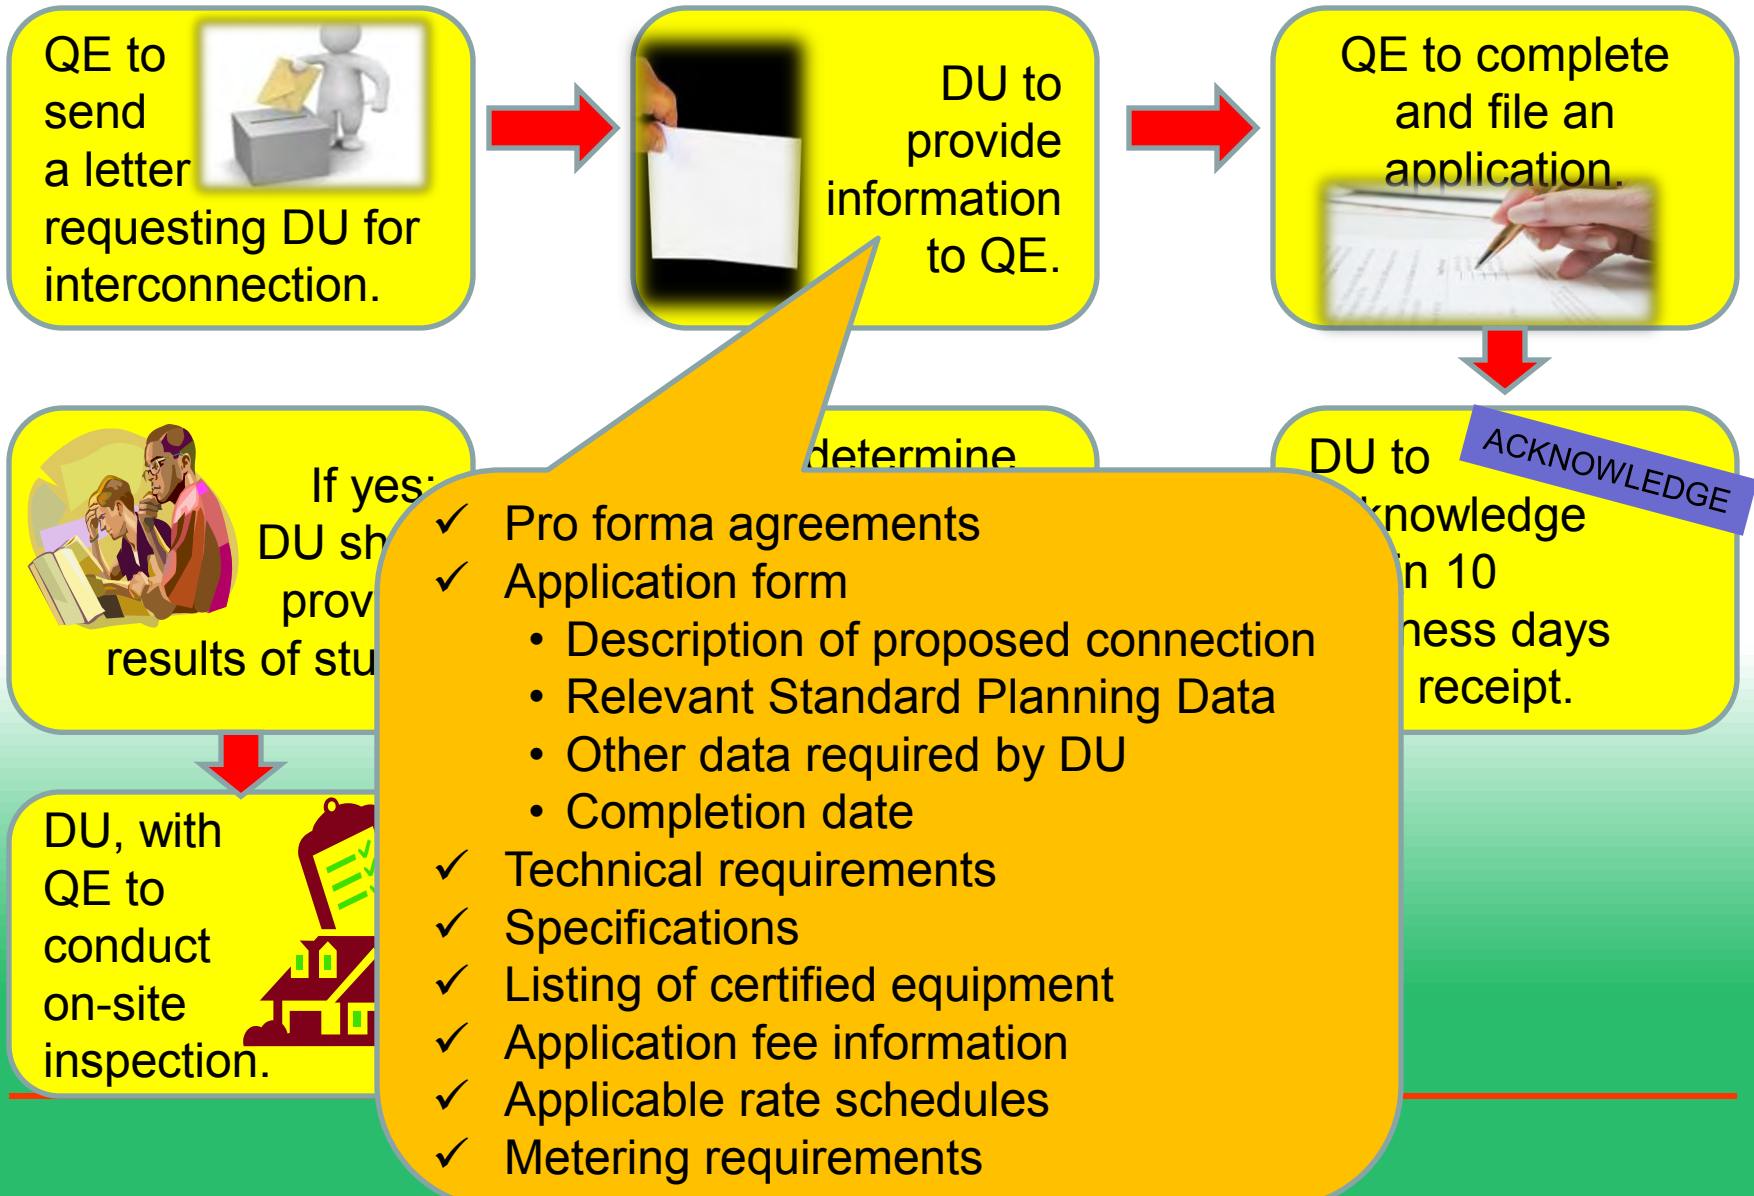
QE to send a letter requesting DU for interconnection.

DU to provide information to QE.

QE to complete and file an application.

DU to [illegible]knowledge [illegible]n 10 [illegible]ness days receipt.

ACKNOWLEDGE

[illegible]determine

If yes: DU sh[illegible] prov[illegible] results of stu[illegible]

DU, with QE to conduct on-site inspection.

✓ Pro forma agreements
✓ Application form
• Description of proposed connection
• Relevant Standard Planning Data
• Other data required by DU
• Completion date
✓ Technical requirements
✓ Specifications
✓ Listing of certified equipment
✓ Application fee information
✓ Applicable rate schedules
✓ Metering requirements